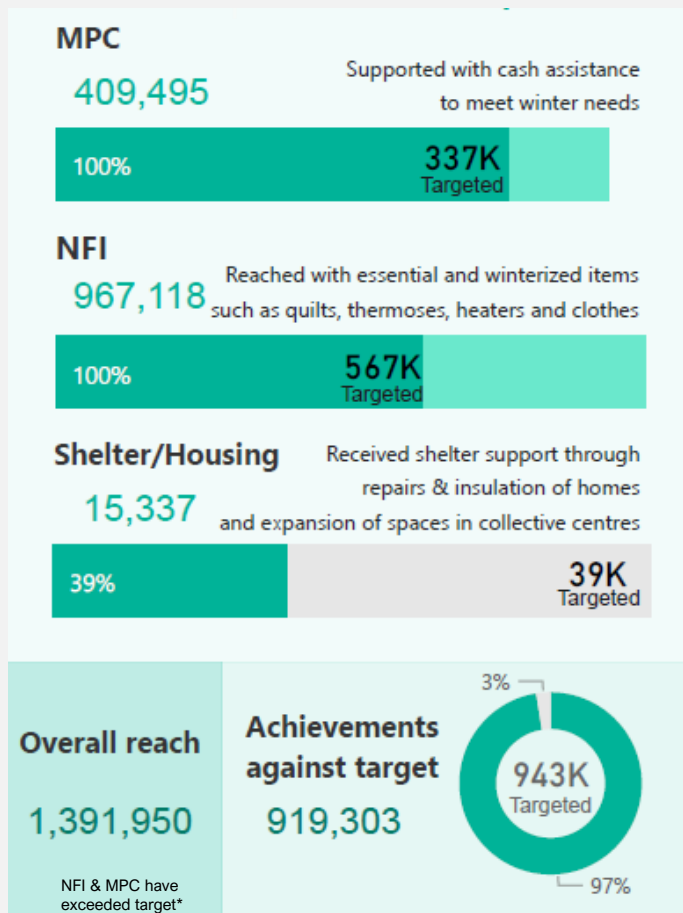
MPC

409,495

Supported with cash assistance to meet winter needs

100%

337K
Targeted

NFI

967,118

Reached with essential and winterized items such as quilts, thermoses, heaters and clothes

100%

567K
Targeted

Shelter/Housing

15,337

Received shelter support through repairs & insulation of homes and expansion of spaces in collective centres

39%

39K
Targeted

Overall reach

1,391,950

NFI & MPC have exceeded target*

Achievements against target

919,303

3%

943K
Targeted

97%